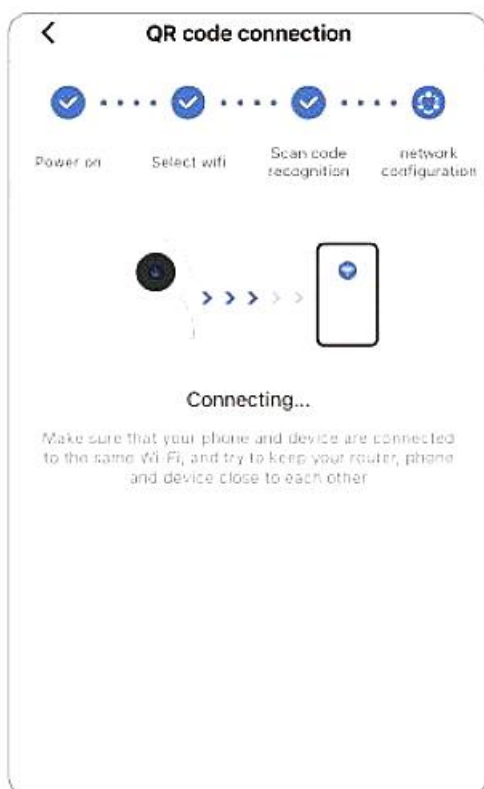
<

QR code connection

Power on

Select wifi

Scan code recognition

network configuration

Connecting...

Make sure that your phone and device are connected to the same Wi-Fi, and try to keep your router, phone and device close to each other